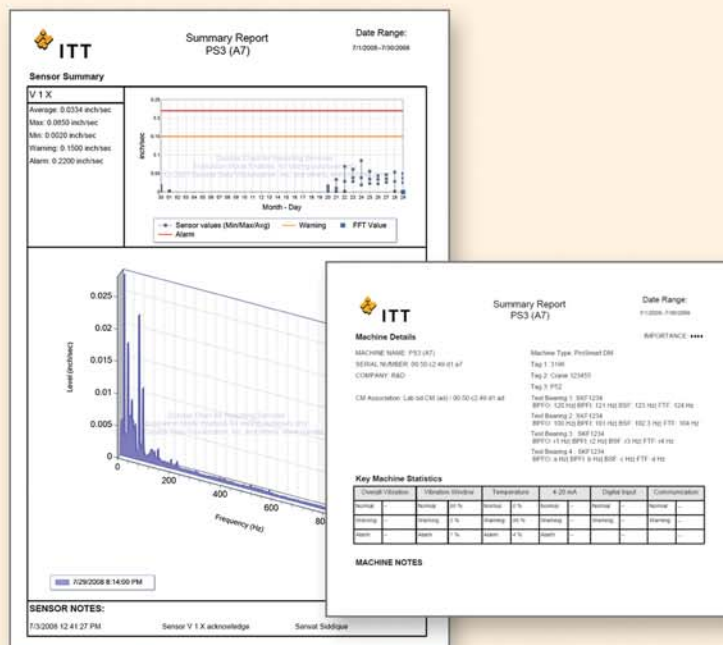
ITT

Summary Report
PS3 (A7)

Date Range:
7/1/2008-7/30/2008

Sensor Summary

V 1 X

Average: 0.0334 inch/sec
Max: 0.0850 inch/sec
Min: 0.0020 inch/sec
Warning: 0.1500 inch/sec
Alarm: 0.2200 inch/sec

inch/sec

Month - Day

Sensor values (Min/Max/Avg)
Warning
FFT Value
Alarm

Level (inch/sec)

0.025
0.02
0.015
0.01
0.005
0

200
400
600
80

Frequency (Hz)

7/29/2008 8:14:00 PM

SENSOR NOTES:

7/3/2008 12:41:27 PM
Sensor V 1 X acknowledge
Sarwat Siddique

ITT

Summary Report
PS3 (A7)

Date Range:
7/1/2008-7/30/2008

IMPORTANCE: ••••

Machine Details

MACHINE NAME: PS3 (A7)
SERIAL NUMBER: 00:50:c2:49:41:a7
COMPANY: R&D

CM Association: Lab toll CM (adi) / 00:50:c2:49:41:ad

Machine Type: ProSmart DM
Tag 1: 3196
Tag 2: Crane 123455
Tag 3: PT2

Test Bearing 1: SKF1234
BPFO: 120 Hz| BPFI: 121 Hz| BSF: 123 Hz| FTF: 124 Hz
Test Bearing 2: SKF1234
BPFO: 100 Hz| BPFI: 101 Hz| BSF: 102.3 Hz| FTF: 104 Hz
Test Bearing 3: SKF1234
BPFO: r1 Hz| BPFI: r2 Hz| BSF: r3 Hz| FTF: r4 Hz
Test Bearing 4: SKF1234
BPFO: a Hz| BPFI: b Hz| BSF: c Hz| FTF: d Hz

Key Machine Statistics

| Overall Vibration | | Vibration Window | | Temperature | | 4-20 mA | | Digital Input | | Communication | |
|---|---|---|---|---|---|---|---|---|---|---|---|
| Normal | -- | Normal | 20 % | Normal | 0 % | Normal | -- | Normal | -- | Normal | -- |
| Warning | -- | Warning | 2 % | Warning | 20 % | Warning | -- | Warning | -- | Warning | -- |
| Alarm | -- | Alarm | 7 % | Alarm | 4 % | Alarm | -- | | | | |

MACHINE NOTES